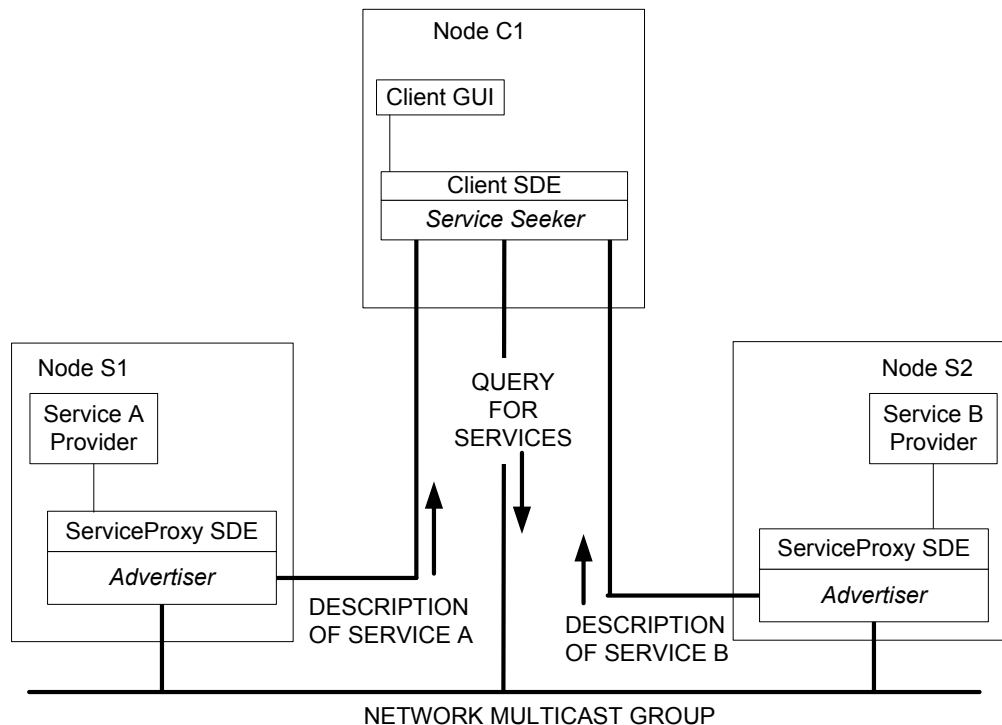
Node C1

Client GUI

Client SDE

Service Seeker

Node S1

Service A Provider

ServiceProxy SDE

Advertiser

QUERY FOR SERVICES

Node S2

Service B Provider

ServiceProxy SDE

Advertiser

DESCRIPTION OF SERVICE A

DESCRIPTION OF SERVICE B

NETWORK MULTICAST GROUP